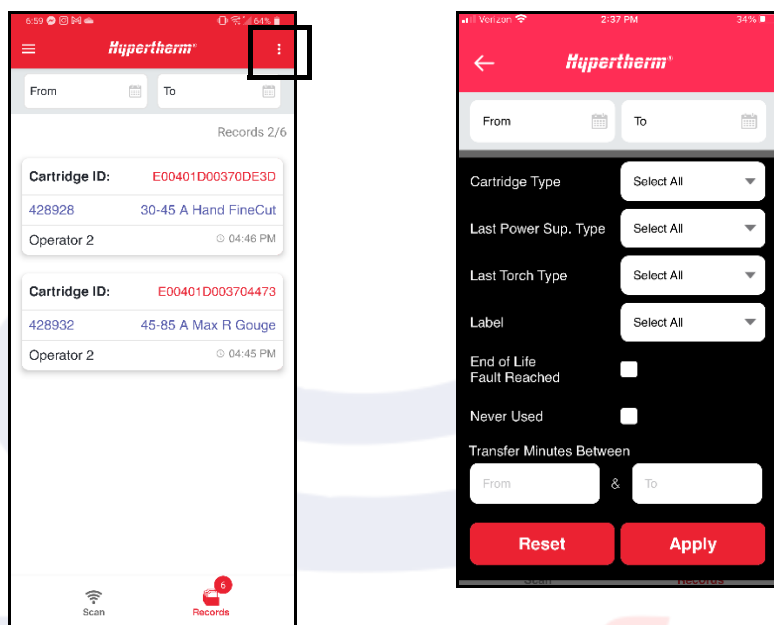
6:59 64%

Hypertherm

From

To

Records 2/6

Cartridge ID: E00401D00370DE3D

428928 30-45 A Hand FineCut

Operator 2 04:46 PM

Cartridge ID: E00401D003704473

428932 45-85 A Max R Gouge

Operator 2 04:45 PM

Scan

6

Records

Verizon 2:37 PM 34%

Hypertherm

From

To

Cartridge Type Select All

Last Power Sup. Type Select All

Last Torch Type Select All

Label Select All

End of Life Fault Reached

Never Used

Transfer Minutes Between

From & To

Reset

Apply

Scan Records